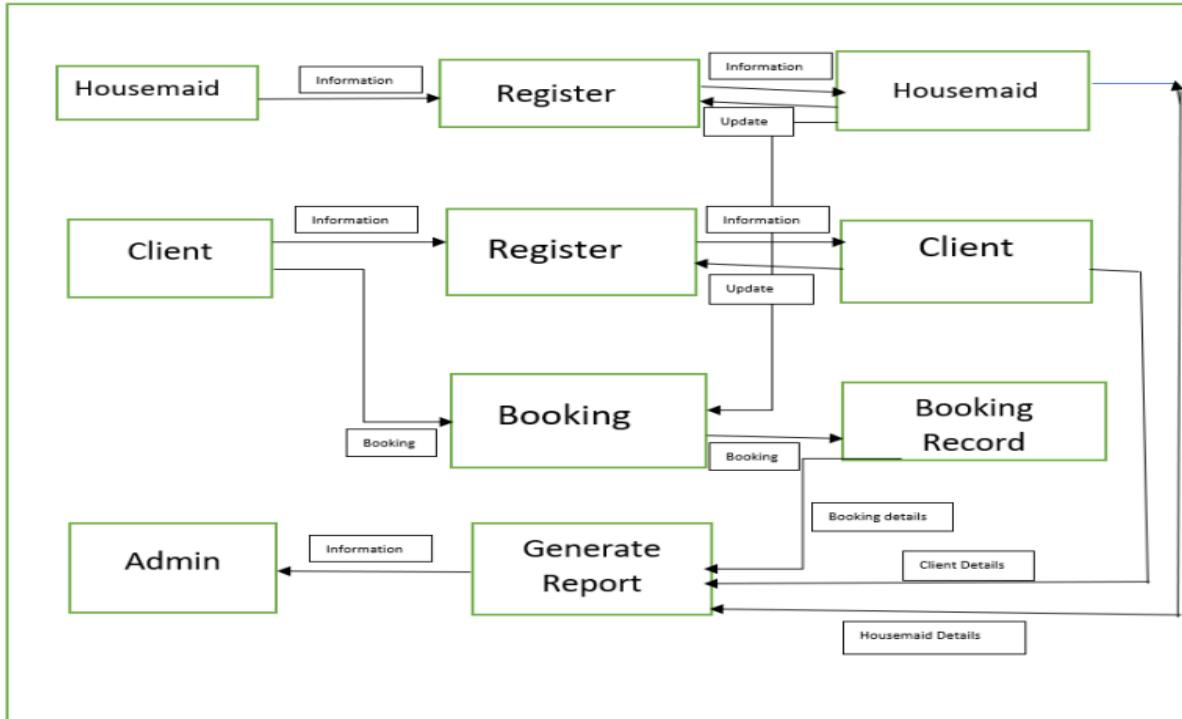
Housemaid

Information

Register

Information

Housemaid

Update

Client

Information

Register

Information

Client

Update

Booking

Booking

Booking Record

Booking

Booking details

Admin

Information

Generate Report

Client Details

Housemaid Details